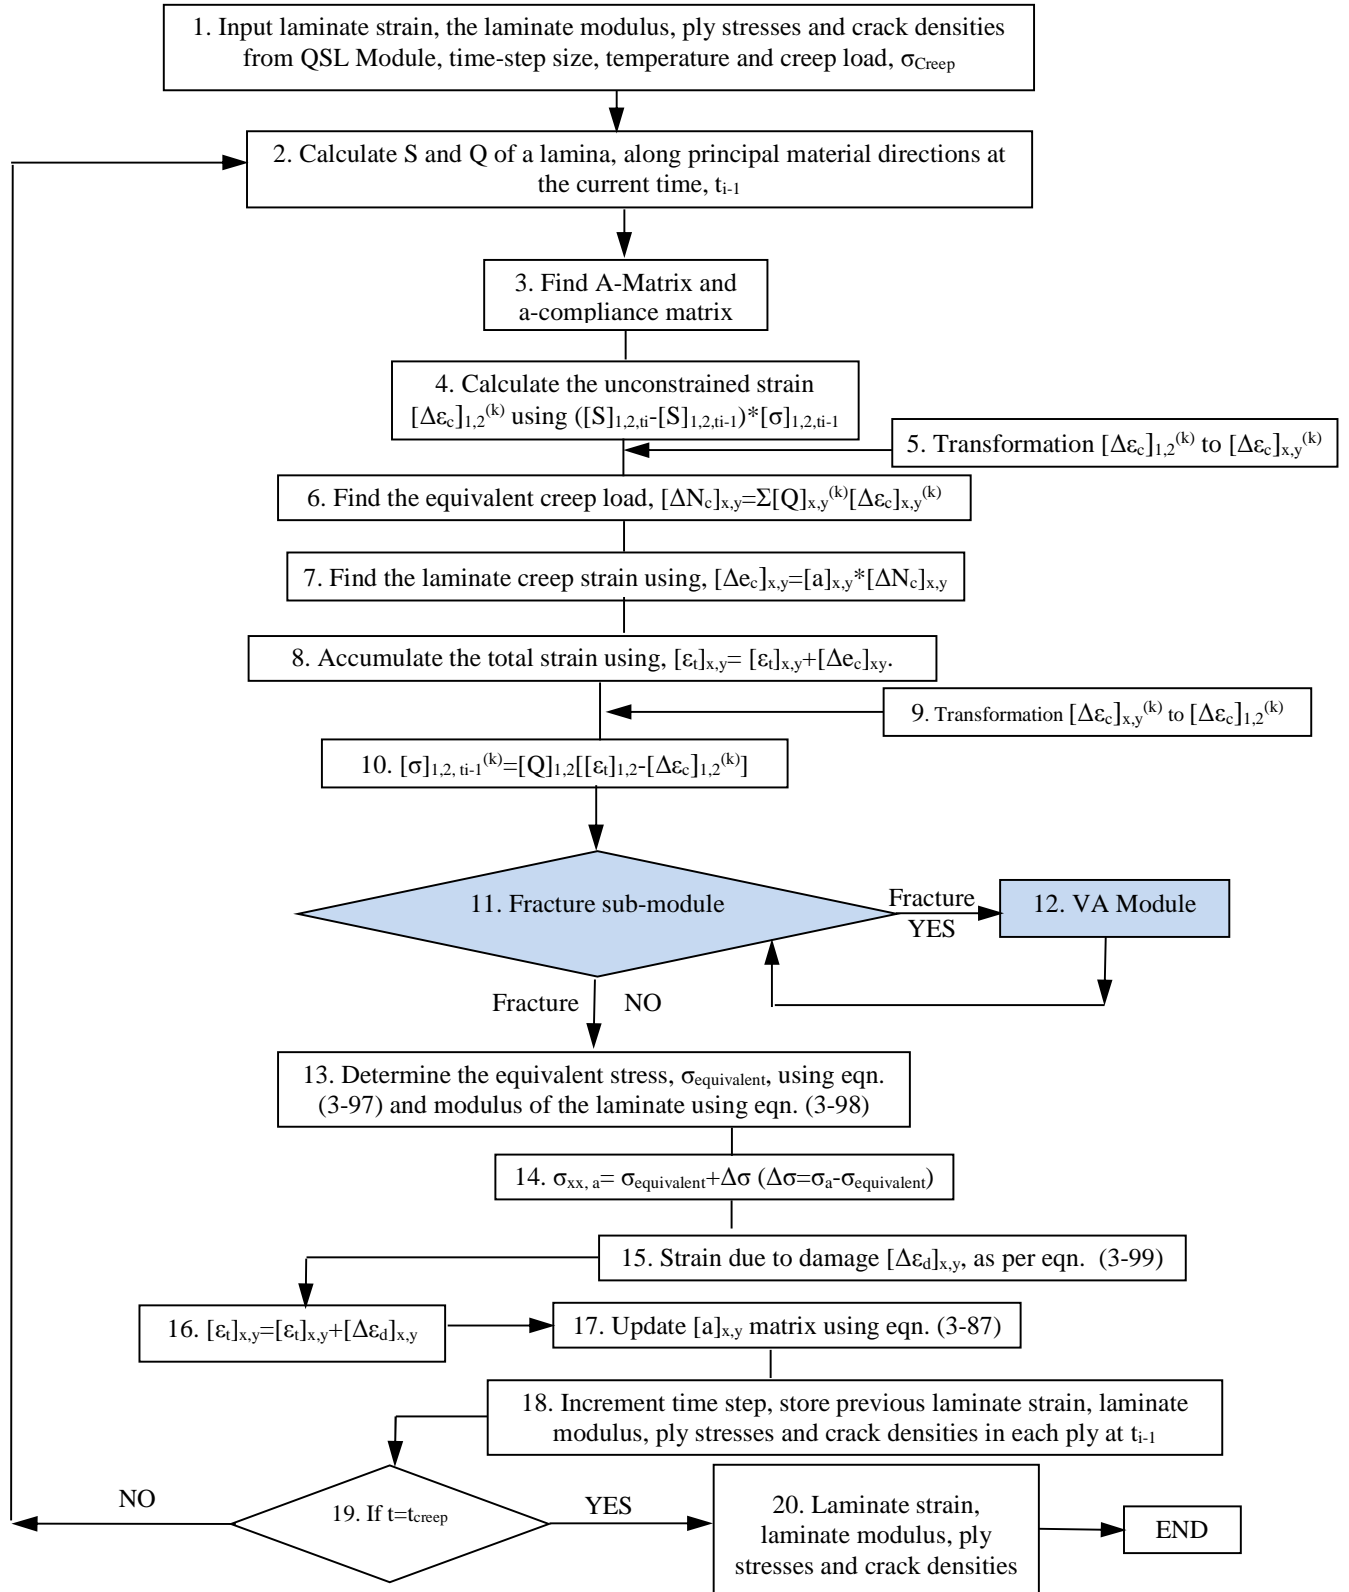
1. Input laminate strain, the laminate modulus, ply stresses and crack densities from QSL Module, time-step size, temperature and creep load, $\sigma_{Creep}$

2. Calculate S and Q of a lamina, along principal material directions at the current time, $t_{i-1}$

3. Find A-Matrix and a-compliance matrix

4. Calculate the unconstrained strain $[\Delta\varepsilon_c]_{1,2}^{(k)}$ using $([S]_{1,2,ti}-[S]_{1,2,ti-1})*[\sigma]_{1,2,ti-1}$

5. Transformation $[\Delta\varepsilon_c]_{1,2}^{(k)}$ to $[\Delta\varepsilon_c]_{x,y}^{(k)}$

6. Find the equivalent creep load, $[\Delta N_c]_{x,y}=\Sigma[Q]_{x,y}^{(k)}[\Delta\varepsilon_c]_{x,y}^{(k)}$

7. Find the laminate creep strain using, $[\Delta e_c]_{x,y}=[a]_{x,y}*[\Delta N_c]_{x,y}$

8. Accumulate the total strain using, $[\varepsilon_t]_{x,y}= [\varepsilon_t]_{x,y}+[\Delta e_c]_{xy}$.

9. Transformation $[\Delta\varepsilon_c]_{x,y}^{(k)}$ to $[\Delta\varepsilon_c]_{1,2}^{(k)}$

10. $[\sigma]_{1,2, ti-1}^{(k)}=[Q]_{1,2}[[\varepsilon_t]_{1,2}-[\Delta\varepsilon_c]_{1,2}^{(k)}]$

11. Fracture sub-module

Fracture YES

12. VA Module

Fracture NO

13. Determine the equivalent stress, $\sigma_{equivalent}$, using eqn. (3-97) and modulus of the laminate using eqn. (3-98)

14. $\sigma_{xx, a}= \sigma_{equivalent}+\Delta\sigma$ $(\Delta\sigma=\sigma_a-\sigma_{equivalent})$

15. Strain due to damage $[\Delta\varepsilon_d]_{x,y}$, as per eqn. (3-99)

16. $[\varepsilon_t]_{x,y}=[\varepsilon_t]_{x,y}+[\Delta\varepsilon_d]_{x,y}$

17. Update $[a]_{x,y}$ matrix using eqn. (3-87)

18. Increment time step, store previous laminate strain, laminate modulus, ply stresses and crack densities in each ply at $t_{i-1}$

NO

19. If $t=t_{creep}$

YES

20. Laminate strain, laminate modulus, ply stresses and crack densities

END